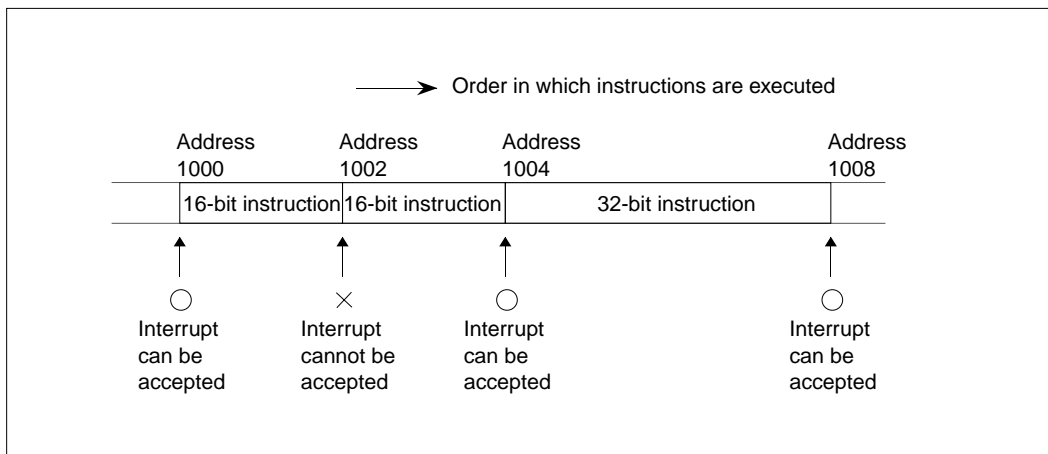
Order in which instructions are executed

Address 1000

Address 1002

Address 1004

Address 1008

16-bit instruction

16-bit instruction

32-bit instruction

○
Interrupt can be accepted

×
Interrupt cannot be accepted

○
Interrupt can be accepted

○
Interrupt can be accepted